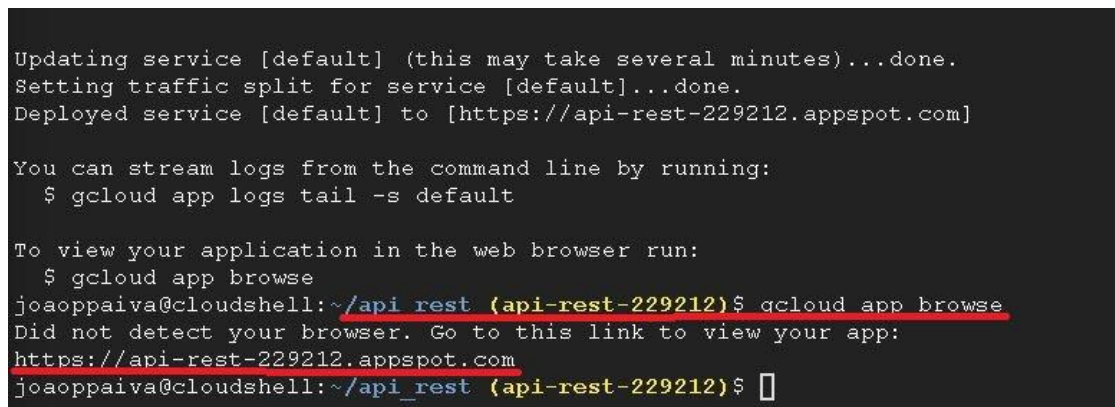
Updating service [default] (this may take several minutes)...done.
Setting traffic split for service [default]...done.
Deployed service [default] to [https://api-rest-229212.appspot.com]

You can stream logs from the command line by running:
  $ gcloud app logs tail -s default

To view your application in the web browser run:
  $ gcloud app browse
joaoppaiva@cloudshell:~/api_rest (api-rest-229212)$ gcloud app browse
Did not detect your browser. Go to this link to view your app:
https://api-rest-229212.appspot.com
joaoppaiva@cloudshell:~/api_rest (api-rest-229212)$